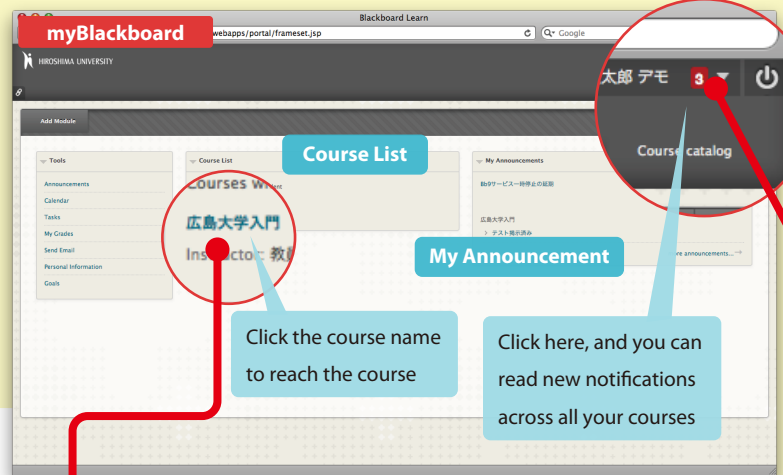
myBlackboard

Blackboard Learn

webapps/portal/frameset.jsp

Google

HIROSHIMA UNIVERSITY

太郎 アモ 3

Course catalog

Add Module

Tools

Announcements

Calendar

Tasks

My Grades

Send Email

Personal Information

Goals

Course List

Course List

Courses wh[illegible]

広島大学入門

Instructor: 教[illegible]

My Announcements

Bbサービス一時停止の延期

広島大学入門

> テスト掲示済み

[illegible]re announcements...

My Announcement

Click the course name to reach the course

Click here, and you can read new notifications across all your courses